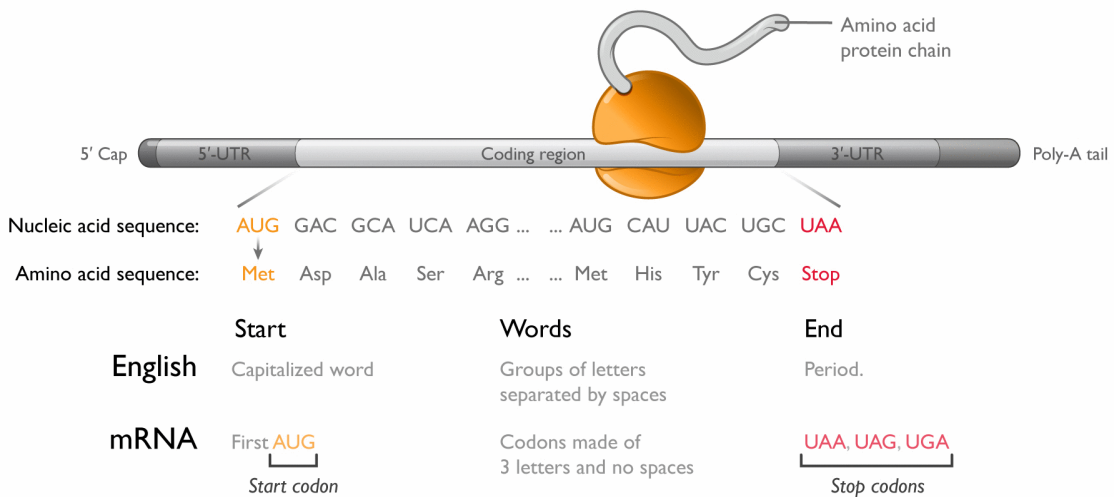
Amino acid protein chain

5′ Cap 5′-UTR Coding region 3′-UTR Poly-A tail

Nucleic acid sequence: AUG GAC GCA UCA AGG ... ... AUG CAU UAC UGC UAA

Amino acid sequence: Met Asp Ala Ser Arg ... ... Met His Tyr Cys Stop

| | Start | Words | End |
|---|---|---|---|
| English | Capitalized word | Groups of letters separated by spaces | Period. |
| mRNA | First AUG | Codons made of 3 letters and no spaces | UAA, UAG, UGA |

Start codon

Stop codons